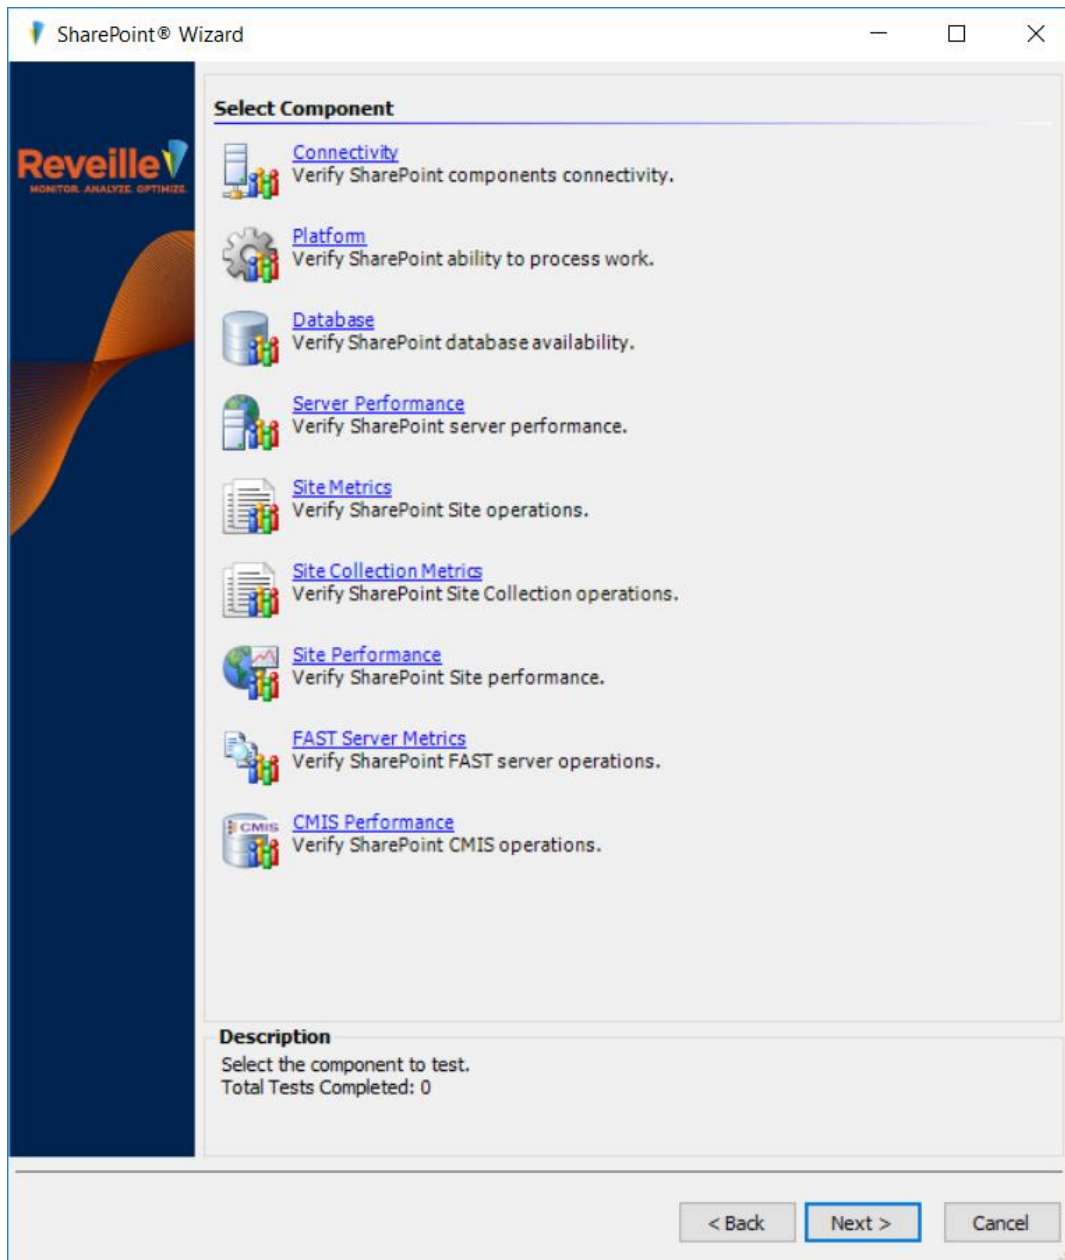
SharePoint® Wizard

Reveille
MONITOR. ANALYZE. OPTIMIZE.

Select Component

Connectivity
Verify SharePoint components connectivity.

Platform
Verify SharePoint ability to process work.

Database
Verify SharePoint database availability.

Server Performance
Verify SharePoint server performance.

Site Metrics
Verify SharePoint Site operations.

Site Collection Metrics
Verify SharePoint Site Collection operations.

Site Performance
Verify SharePoint Site performance.

FAST Server Metrics
Verify SharePoint FAST server operations.

CMIS
CMIS Performance
Verify SharePoint CMIS operations.

Description
Select the component to test.
Total Tests Completed: 0

< Back
Next >
Cancel